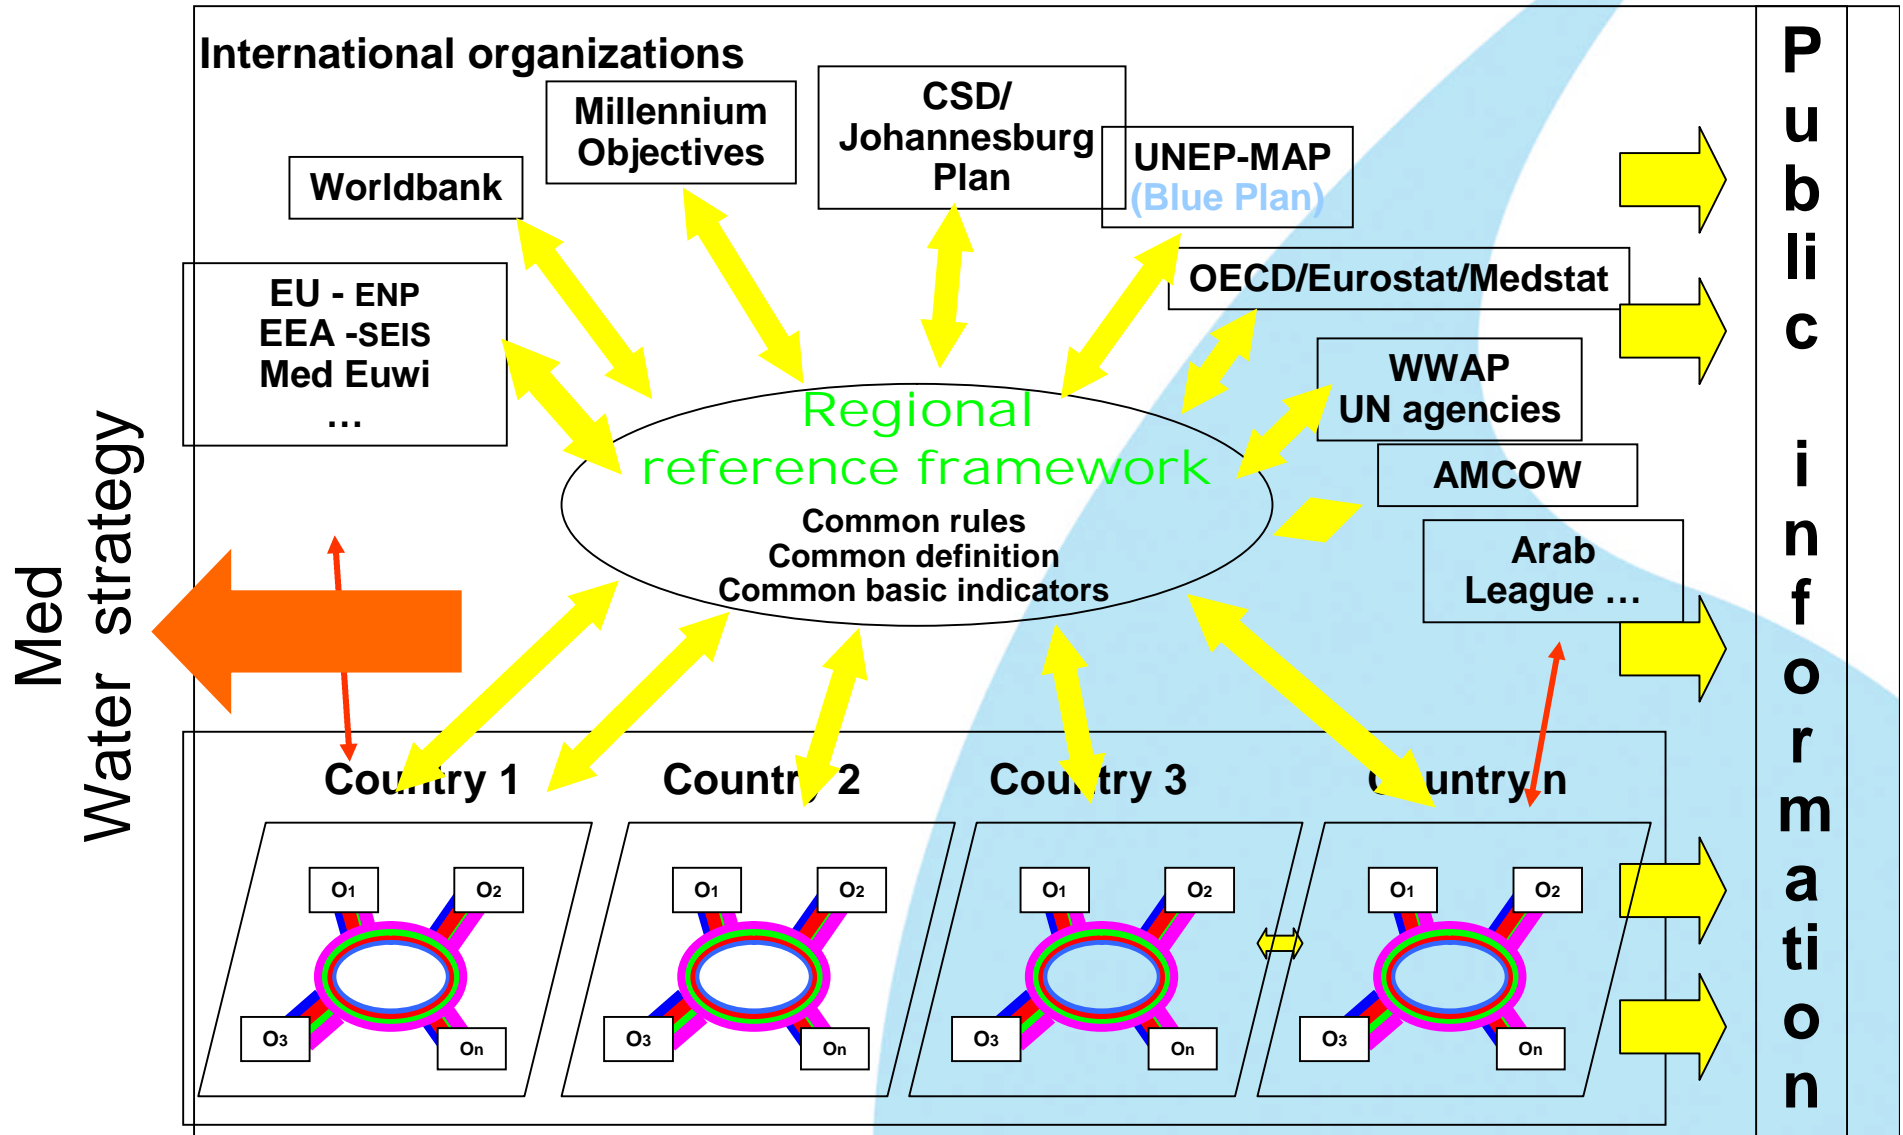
International organizations

Worldbank

Millennium Objectives

CSD/ Johannesburg Plan

UNEP-MAP (Blue Plan)

OECD/Eurostat/Medstat

EU - ENP
EEA -SEIS
Med Euwi
...

WWAP
UN agencies

AMCOW

Arab League ...

Regional reference framework
Common rules
Common definition
Common basic indicators

Med Water strategy

Public information

Country 1

Country 2

Country 3

Country n

O1 O2 O3 On

O1 O2 O3 On

O1 O2 O3 On

O1 O2 O3 On